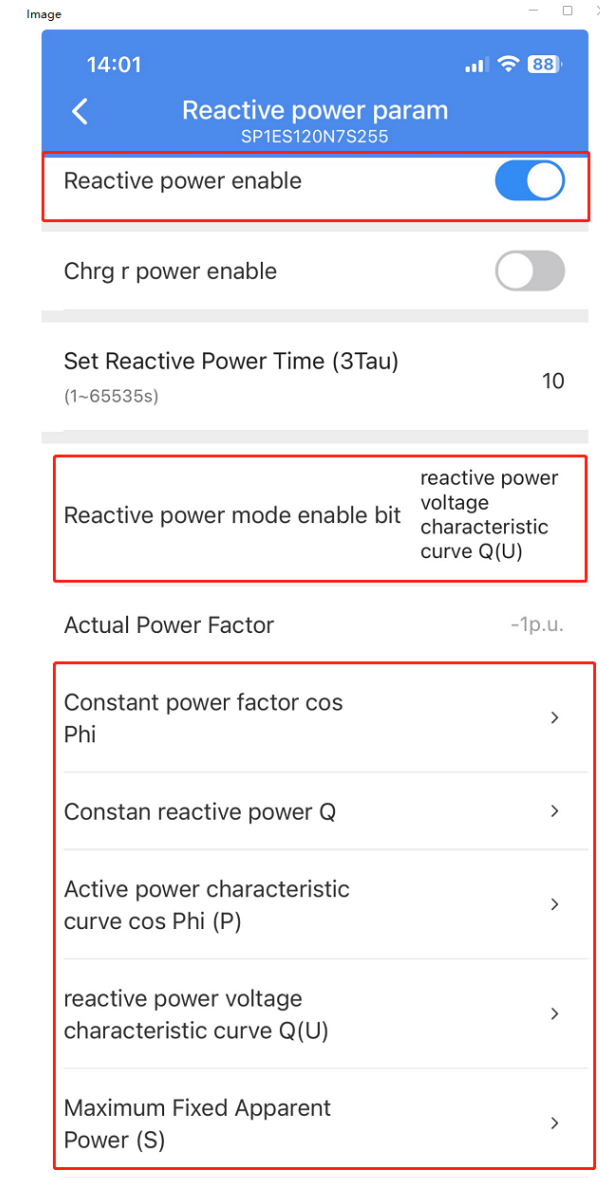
Image

14:01

88

Reactive power param
SP1ES120N7S255

Reactive power enable

Chrg r power enable

Set Reactive Power Time (3Tau)
(1~65535s)
10

Reactive power mode enable bit
reactive power voltage characteristic curve Q(U)

Actual Power Factor
-1p.u.

Constant power factor cos Phi
>

Constan reactive power Q
>

Active power characteristic curve cos Phi (P)
>

reactive power voltage characteristic curve Q(U)
>

Maximum Fixed Apparent Power (S)
>